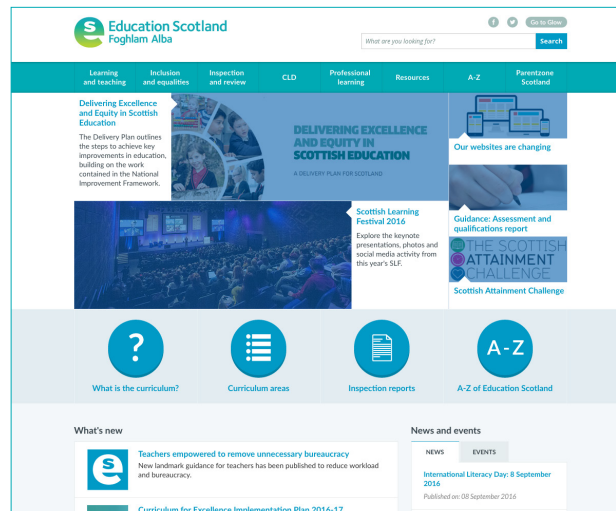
Education Scotland
Foghlam Alba

f Go to Glow

What are you looking for? Search

Learning and teaching
Inclusion and equalities
Inspection and review
CLD
Professional learning
Resources
A-Z
Parentzone Scotland

Delivering Excellence and Equity in Scottish Education

The Delivery Plan outlines the steps to achieve key improvements in education, building on the work contained in the National Improvement Framework.

DELIVERING EXCELLENCE AND EQUITY IN SCOTTISH EDUCATION

A DELIVERY PLAN FOR SCOTLAND

Our websites are changing

Scottish Learning Festival 2016

Explore the keynote presentations, photos and social media activity from this year's SLF.

Guidance: Assessment and qualifications report

THE SCOTTISH ATTAINMENT CHALLENGE

Scottish Attainment Challenge

?
What is the curriculum?

Curriculum areas

Inspection reports

A-Z
A-Z of Education Scotland

What's new

Teachers empowered to remove unnecessary bureaucracy

New landmark guidance for teachers has been published to reduce workload and bureaucracy.

Curriculum for Excellence Implementation Plan 2016-17

News and events

NEWS EVENTS

International Literacy Day: 8 September 2016

Published on: 08 September 2016